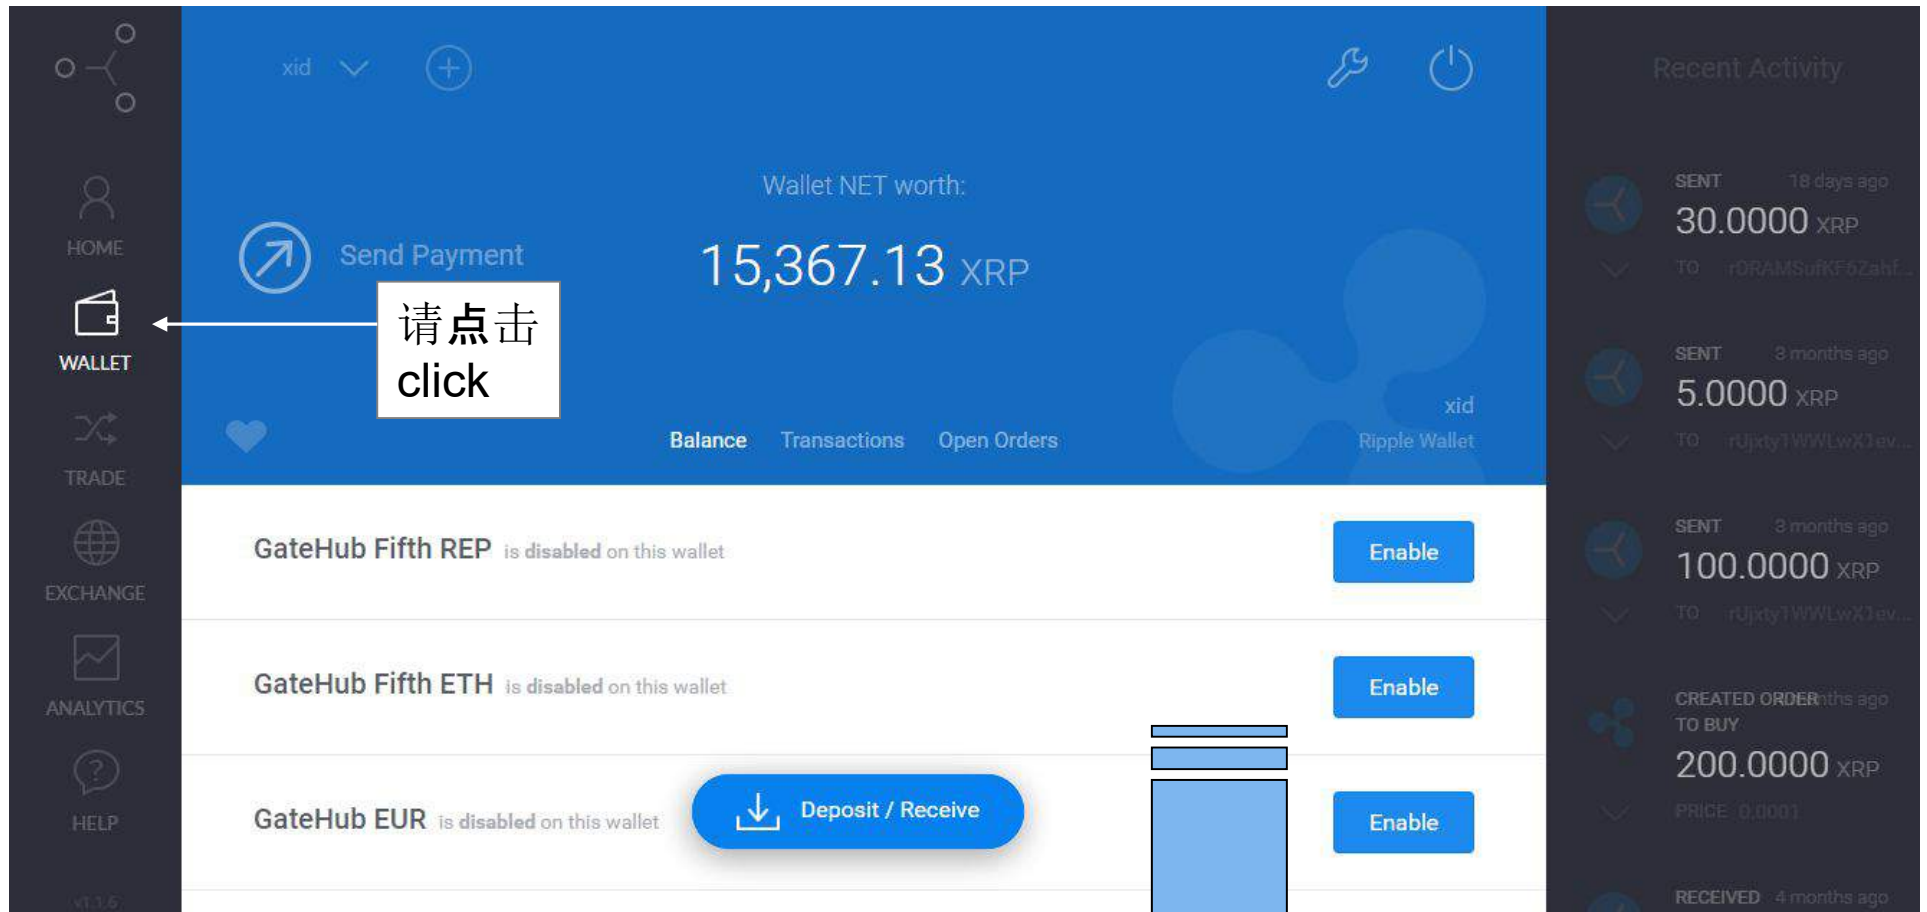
HOME
WALLET
TRADE
EXCHANGE
ANALYTICS
HELP
v1.1.6

xid

Wallet NET worth:

Send Payment

15,367.13 XRP

请点击
click

xid
Ripple Wallet

Balance Transactions Open Orders

GateHub Fifth REP is disabled on this wallet Enable

GateHub Fifth ETH is disabled on this wallet Enable

GateHub EUR is disabled on this wallet Deposit / Receive Enable

Recent Activity

SENT 18 days ago
30.0000 XRP
TO rDRAMSufKF6Zahf...

SENT 3 months ago
5.0000 XRP
TO rUjxty1WWLwX1ev...

SENT 3 months ago
100.0000 XRP
TO rUjxty1WWLwX1ev...

CREATED ORDER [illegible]nths ago
TO BUY
200.0000 XRP
PRICE 0.0001

RECEIVED 4 months ago